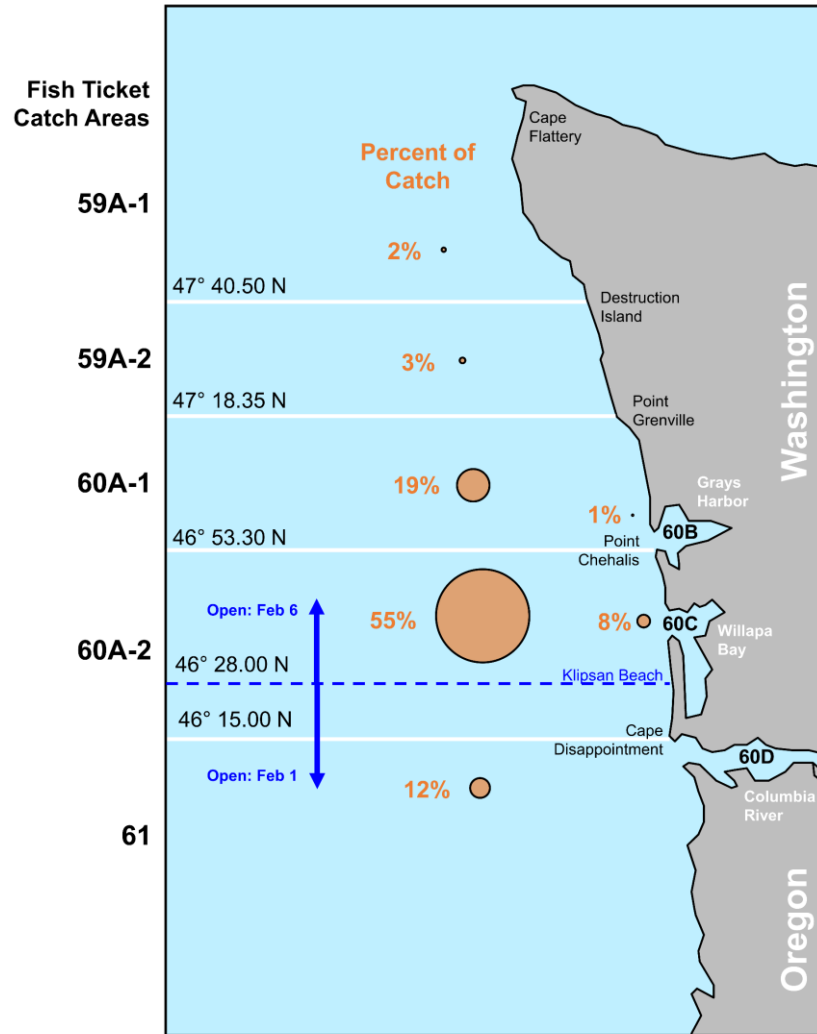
Fish Ticket Catch Areas

59A-1

59A-2

60A-1

60A-2

61

Percent of Catch

Cape Flattery

2%

47° 40.50 N

Destruction Island

3%

47° 18.35 N

Point Grenville

19%

Grays Harbor

1%

60B

46° 53.30 N

Point Chehalis

Open: Feb 6

55%

8%

60C

Willapa Bay

46° 28.00 N

Klipsan Beach

46° 15.00 N

Cape Disappointment

60D

Open: Feb 1

12%

Columbia River

Washington

Oregon